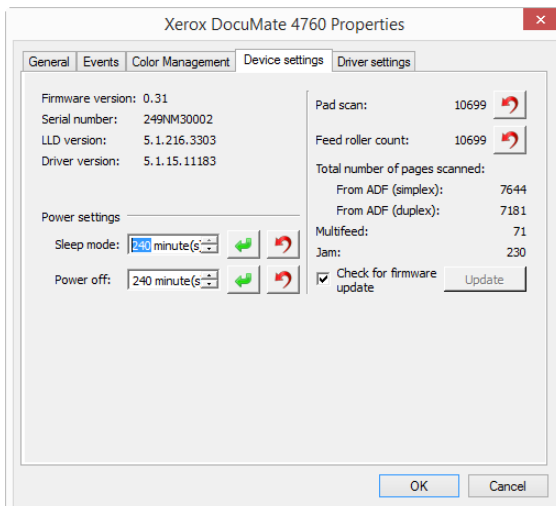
Xerox DocuMate 4760 Properties

General | Events | Color Management | Device settings | Driver settings

Firmware version: 0.31
Serial number: 249NM30002
LLD version: 5.1.216.3303
Driver version: 5.1.15.11183

Power settings
Sleep mode: 240 minute(s)
Power off: 240 minute(s)

Pad scan: 10699
Feed roller count: 10699
Total number of pages scanned:
From ADF (simplex): 7644
From ADF (duplex): 7181
Multifeed: 71
Jam: 230
Check for firmware update
Update

OK
Cancel